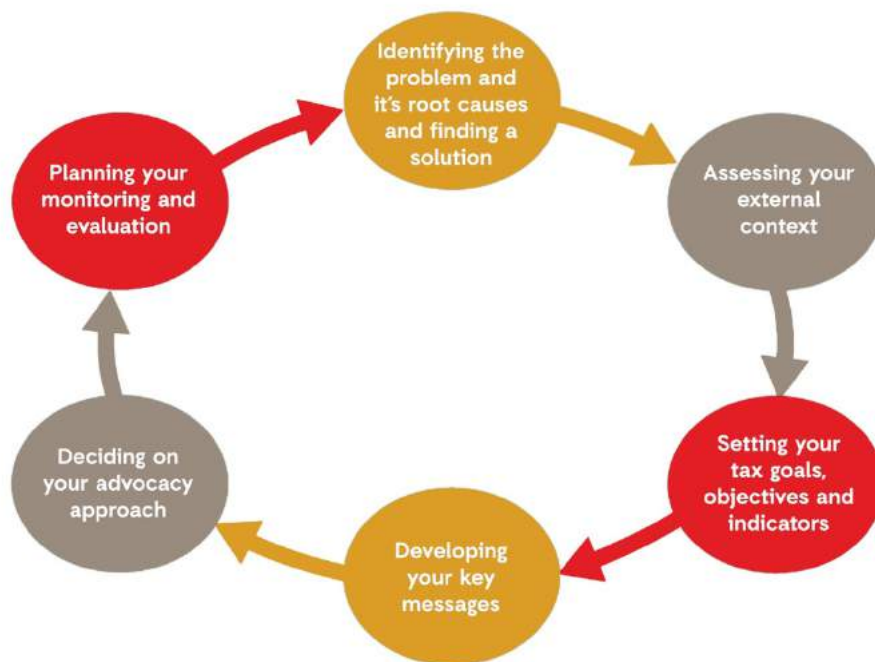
Identifying the problem and it's root causes and finding a solution

Assessing your external context

Setting your tax goals, objectives and indicators

Developing your key messages

Deciding on your advocacy approach

Planning your monitoring and evaluation